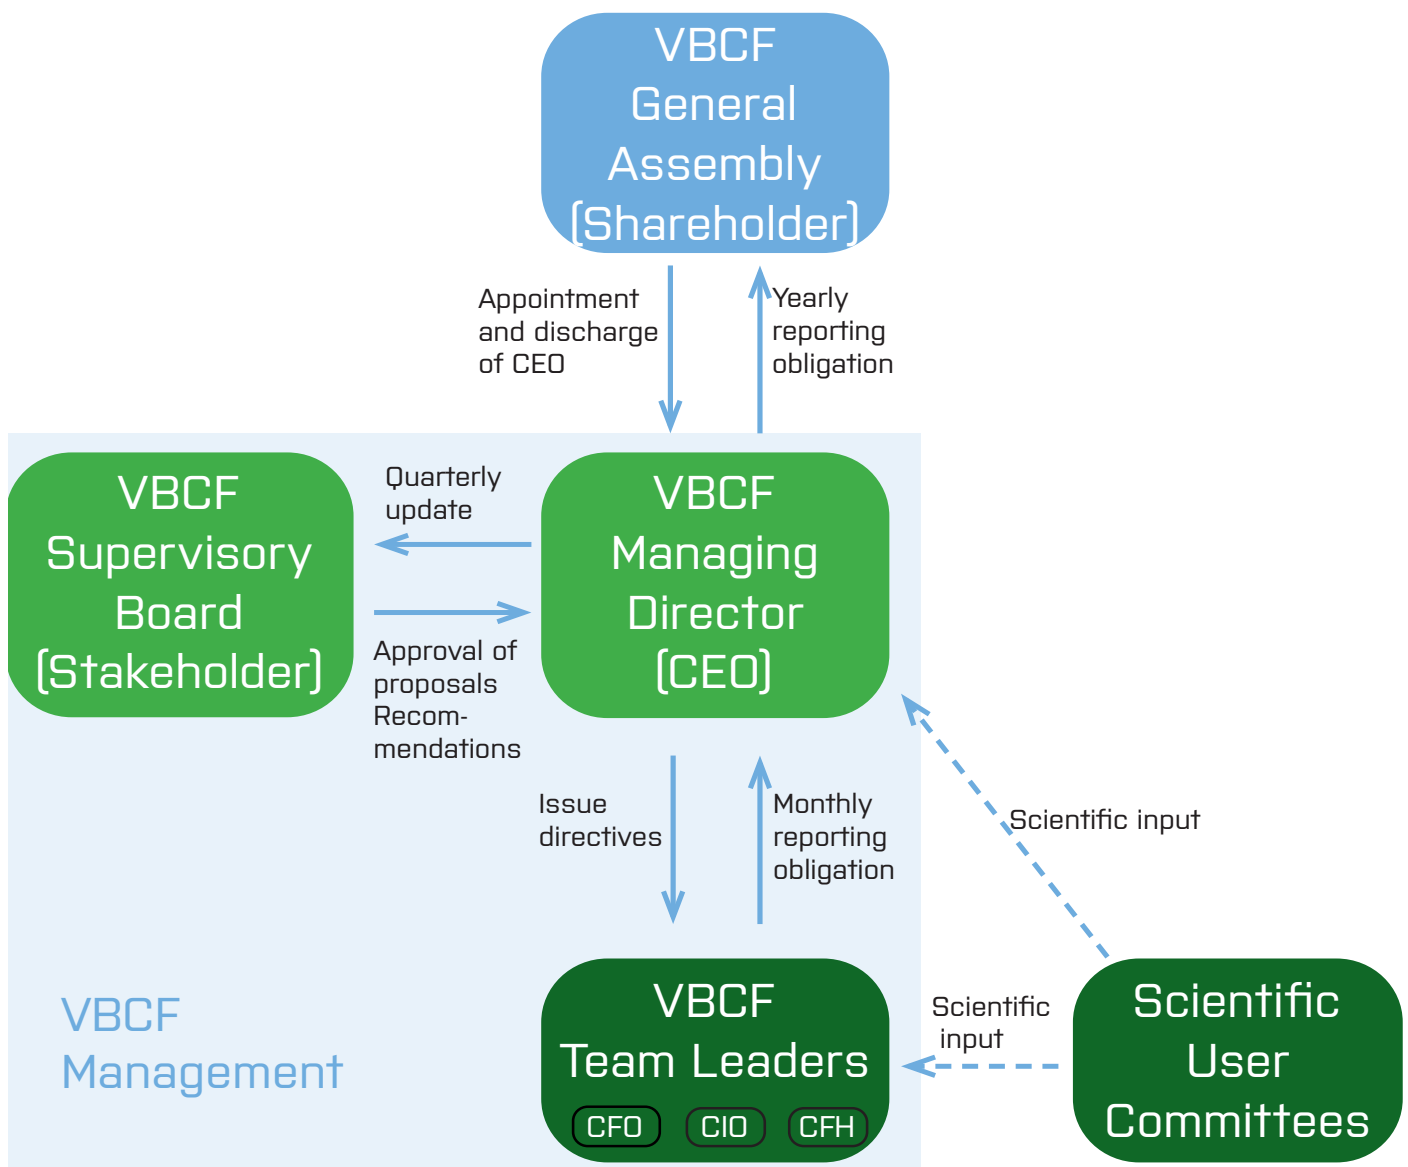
VBCF General Assembly (Shareholder)

Appointment and discharge of CEO

Yearly reporting obligation

VBCF Supervisory Board (Stakeholder)

Quarterly update

Approval of proposals Recommendations

VBCF Managing Director (CEO)

Issue directives

Monthly reporting obligation

Scientific input

VBCF Management

VBCF Team Leaders

CFO CIO CFH

Scientific input

Scientific User Committees